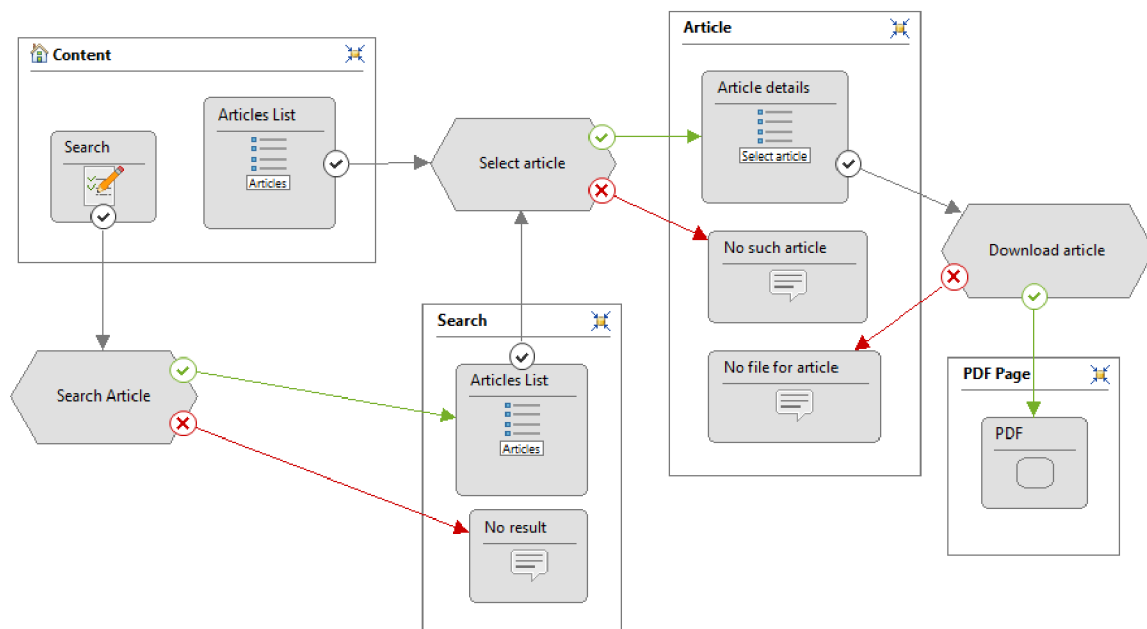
Content

Search

Articles List

Articles

Select article

Article

Article details

Select article

No such article

Download article

No file for article

Search Article

Search

Articles List

Articles

No result

PDF Page

PDF